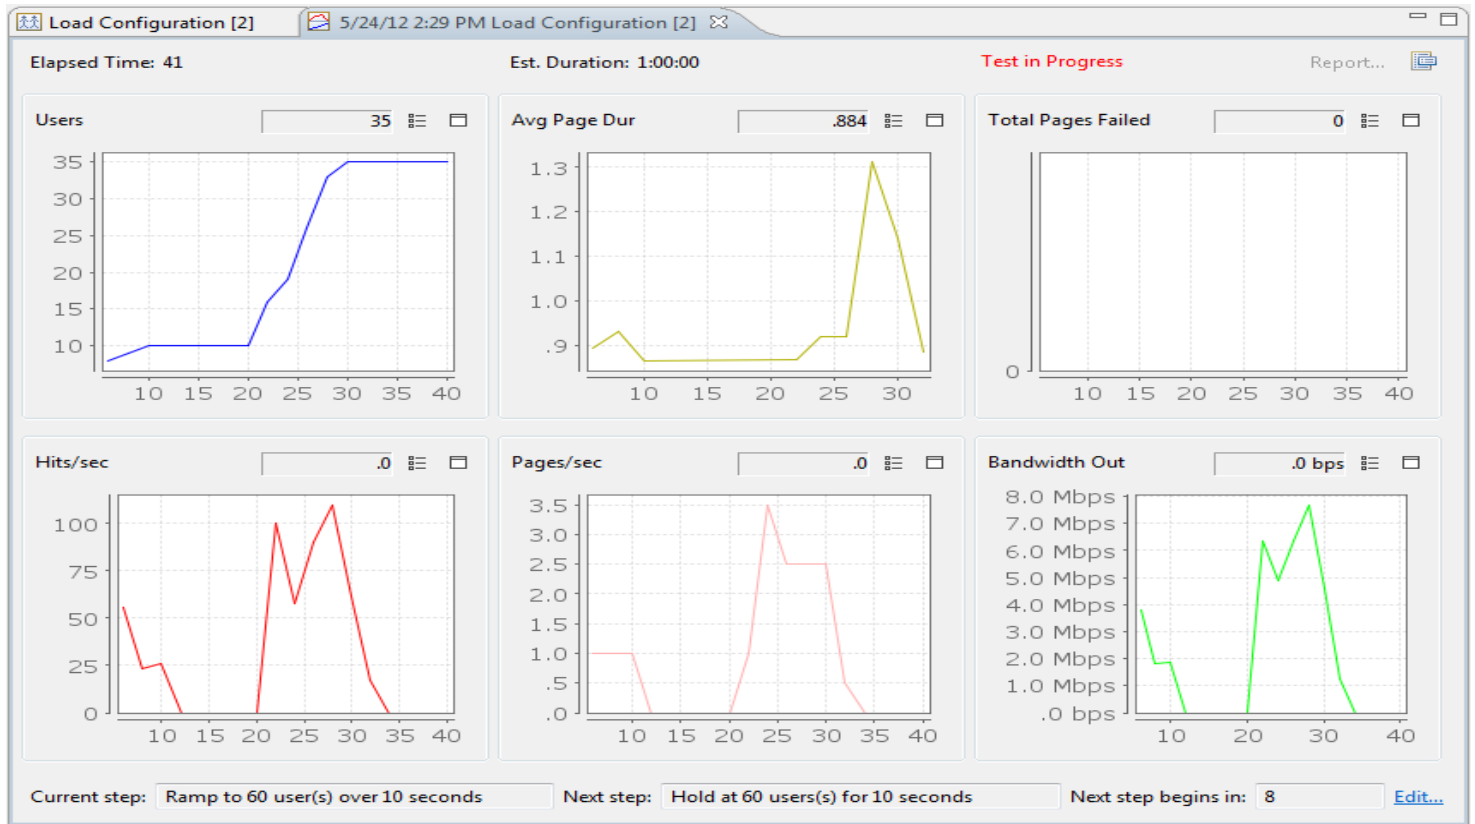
Load Configuration [2]
5/24/12 2:29 PM Load Configuration [2]

Elapsed Time: 41
Est. Duration: 1:00:00
Test in Progress
Report...

Users
35
35
30
25
20
15
10
10 15 20 25 30 35 40

Avg Page Dur
.884
1.3
1.2
1.1
1.0
.9
10 15 20 25 30

Total Pages Failed
0
0
10 15 20 25 30 35 40

Hits/sec
.0
100
75
50
25
0
10 15 20 25 30 35 40

Pages/sec
.0
3.5
3.0
2.5
2.0
1.5
1.0
.5
.0
10 15 20 25 30 35 40

Bandwidth Out
.0 bps
8.0 Mbps
7.0 Mbps
6.0 Mbps
5.0 Mbps
4.0 Mbps
3.0 Mbps
2.0 Mbps
1.0 Mbps
.0 bps
10 20 30 40

Current step: Ramp to 60 user(s) over 10 seconds
Next step: Hold at 60 users(s) for 10 seconds
Next step begins in: 8
Edit...